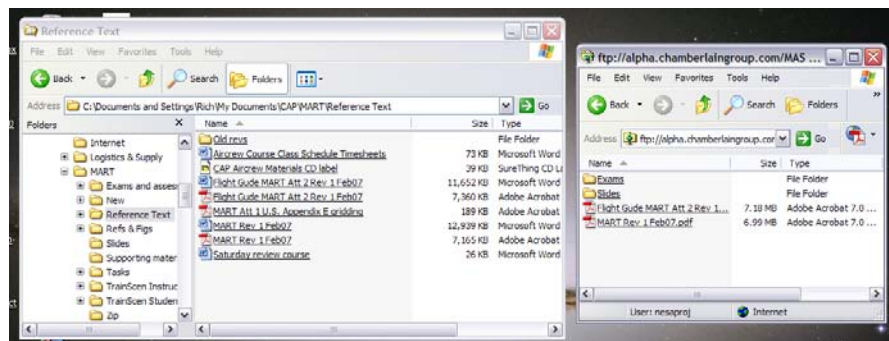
Reference Text

File Edit View Favorites Tools Help

Back Search Folders

Address C:\Documents and Settings\Rich\My Documents\CAP\MART\Reference Text Go

Folders ×

Internet
Logistics & Supply
MART
Exams and asses
New
Reference Text
Refs & Figs
Slides
Supporting mater
Tasks
TrainScen Instruc
TrainScen Studen
Zip

| Name | Size | Type |
|---|---|---|
| Old revs | | File Folder |
| Aircrew Course Class Schedule Timesheets | 73 KB | Microsoft Word |
| CAP Aircrew Materials CD label | 39 KB | SureThing CD L |
| Flight Gude MART Att 2 Rev 1 Feb07 | 11,652 KB | Microsoft Word |
| Flight Gude MART Att 2 Rev 1 Feb07 | 7,360 KB | Adobe Acrobat |
| MART Att 1 U.S. Appendix E gridding | 189 KB | Adobe Acrobat |
| MART Rev 1 Feb07 | 12,939 KB | Microsoft Word |
| MART Rev 1 Feb07 | 7,165 KB | Adobe Acrobat |
| Saturday review course | 26 KB | Microsoft Word |

ftp://alpha.chamberlaingroup.com/MAS ...

File Edit View Favorites Tools Help

Back Search Folders

Address ftp://alpha.chamberlaingroup.com Go

| Name | Size | Type |
|---|---|---|
| Exams | | File Folder |
| Slides | | File Folder |
| Flight Gude MART Att 2 Rev 1... | 7.18 MB | Adobe Acrobat 7.0 ... |
| MART Rev 1 Feb07.pdf | 6.99 MB | Adobe Acrobat 7.0 ... |

User: nesaproj Internet